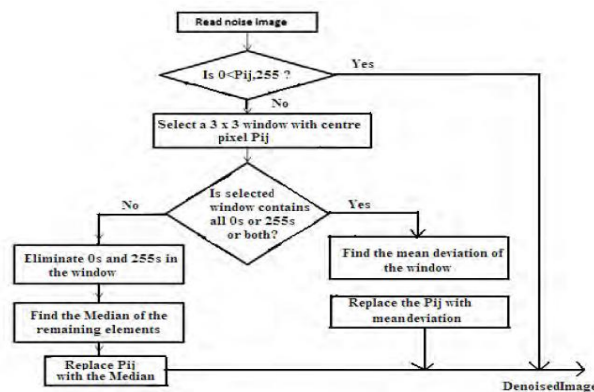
Read noise image

Is 0<Pij,255 ?

Yes

No

Select a 3 x 3 window with centre pixel Pij

No

Is selected window contains all 0s or 255s or both?

Yes

Eliminate 0s and 255s in the window

Find the mean deviation of the window

Find the Median of the remaining elements

Replace the Pij with meandeviation

Replace Pij with the Median

DenoisedImage